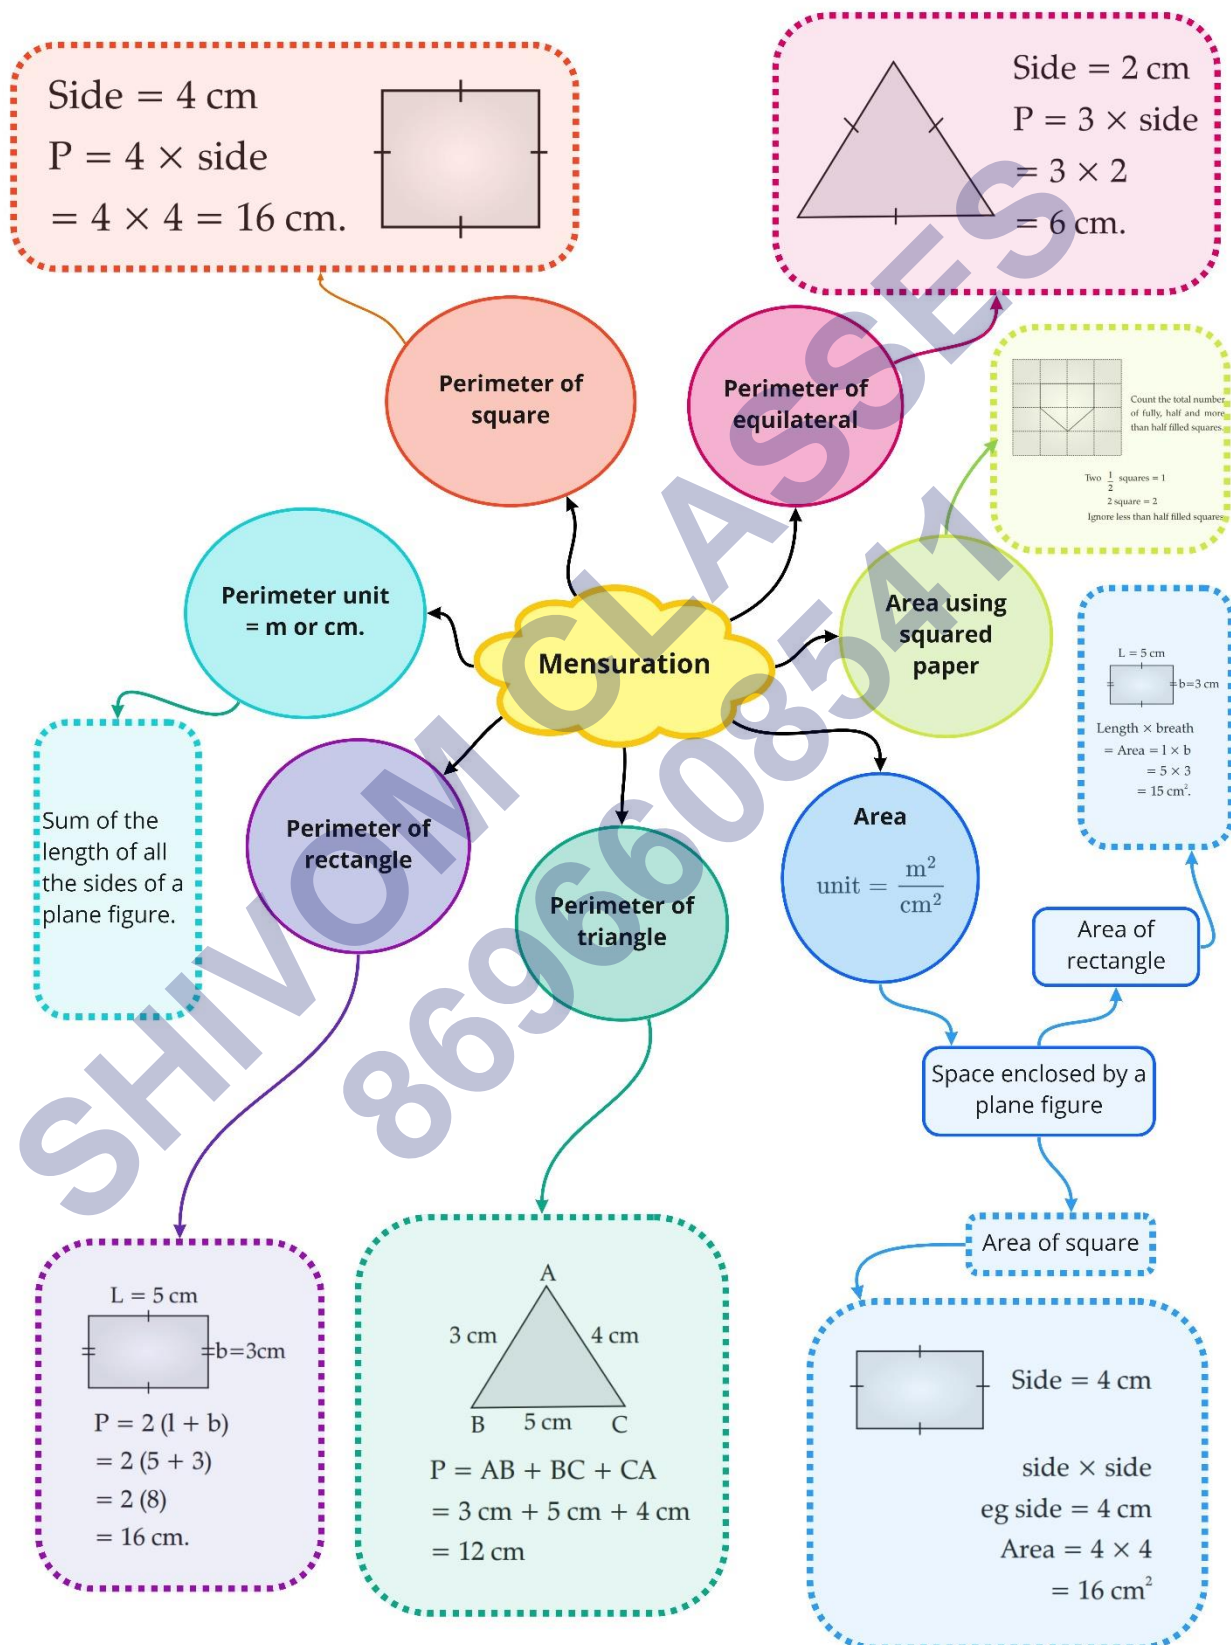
Side = 4 cm
P = 4 × side
= 4 × 4 = 16 cm.

Side = 2 cm
P = 3 × side
= 3 × 2
= 6 cm.

Perimeter of square

Perimeter of equilateral

Count the total number of fully, half and more than half filled squares

Two $\frac{1}{2}$ squares = 1
2 square = 2
Ignore less than half filled squares

Perimeter unit = m or cm.

Mensuration

Area using squared paper

L = 5 cm
b=3 cm
Length × breath
= Area = l × b
= 5 × 3
= 15 cm$^2$.

Sum of the length of all the sides of a plane figure.

Perimeter of rectangle

Perimeter of triangle

Area
unit = $\frac{m^2}{cm^2}$

Area of rectangle

Space enclosed by a plane figure

Area of square

L = 5 cm
b=3cm
P = 2 (l + b)
= 2 (5 + 3)
= 2 (8)
= 16 cm.

A
3 cm
4 cm
B
5 cm
C
P = AB + BC + CA
= 3 cm + 5 cm + 4 cm
= 12 cm

Side = 4 cm
side × side
eg side = 4 cm
Area = 4 × 4
= 16 cm$^2$

SHIVOM CLASSES 8696608541